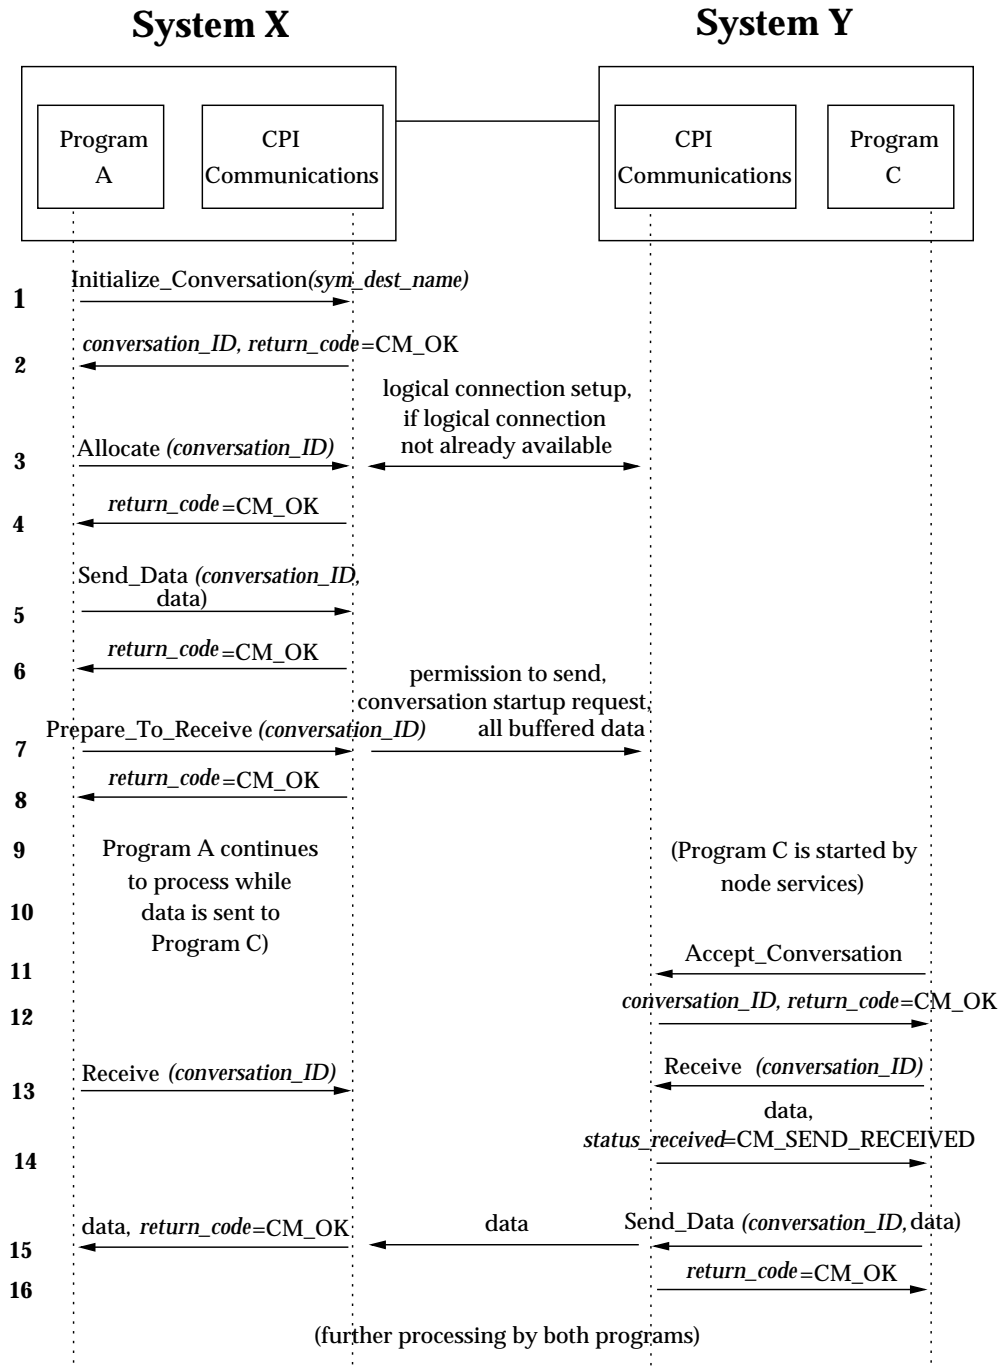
System X

System Y

Program A

CPI Communications

CPI Communications

Program C

1 Initialize_Conversation(sym_dest_name)

2 conversation_ID, return_code=CM_OK

logical connection setup, if logical connection not already available

3 Allocate (conversation_ID)

4 return_code=CM_OK

5 Send_Data (conversation_ID, data)

6 return_code=CM_OK

permission to send, conversation startup request, all buffered data

7 Prepare_To_Receive (conversation_ID)

8 return_code=CM_OK

9 Program A continues to process while

10 data is sent to Program C)

(Program C is started by node services)

11 Accept_Conversation

12 conversation_ID, return_code=CM_OK

13 Receive (conversation_ID)

Receive (conversation_ID)

14 data, status_received=CM_SEND_RECEIVED

15 data, return_code=CM_OK

data

Send_Data (conversation_ID, data)

16 return_code=CM_OK

(further processing by both programs)